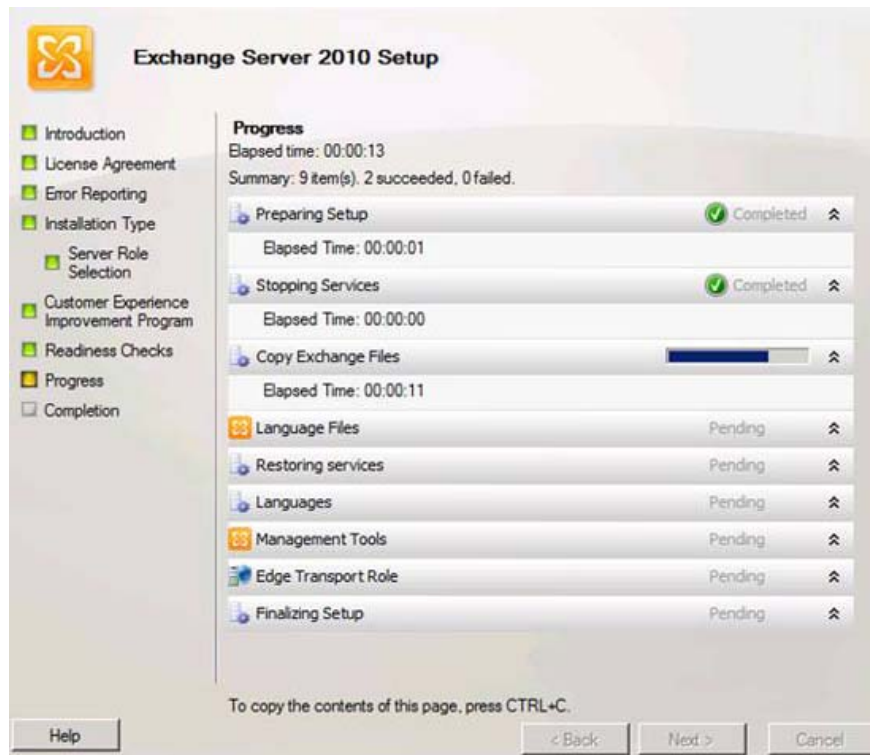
Exchange Server 2010 Setup

Introduction
License Agreement
Error Reporting
Installation Type
Server Role Selection
Customer Experience Improvement Program
Readiness Checks
Progress
Completion

Progress
Elapsed time: 00:00:13
Summary: 9 item(s). 2 succeeded, 0 failed.

Preparing Setup — Completed
Elapsed Time: 00:00:01
Stopping Services — Completed
Elapsed Time: 00:00:00
Copy Exchange Files
Elapsed Time: 00:00:11
Language Files — Pending
Restoring services — Pending
Languages — Pending
Management Tools — Pending
Edge Transport Role — Pending
Finalizing Setup — Pending

To copy the contents of this page, press CTRL+C.

Help
< Back
Next >
Cancel